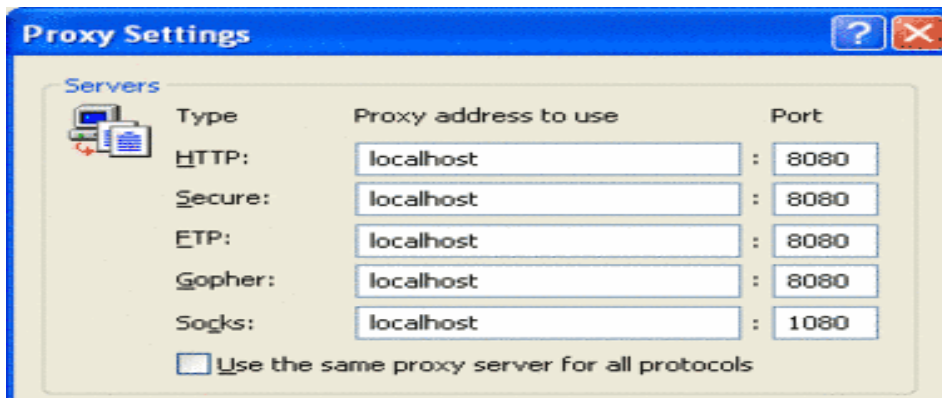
Proxy Settings

?

Servers

| Type | Proxy address to use | | Port |
|---|---|---|---|
| HTTP: | localhost | : | 8080 |
| Secure: | localhost | : | 8080 |
| FTP: | localhost | : | 8080 |
| Gopher: | localhost | : | 8080 |
| Socks: | localhost | : | 1080 |

Use the same proxy server for all protocols